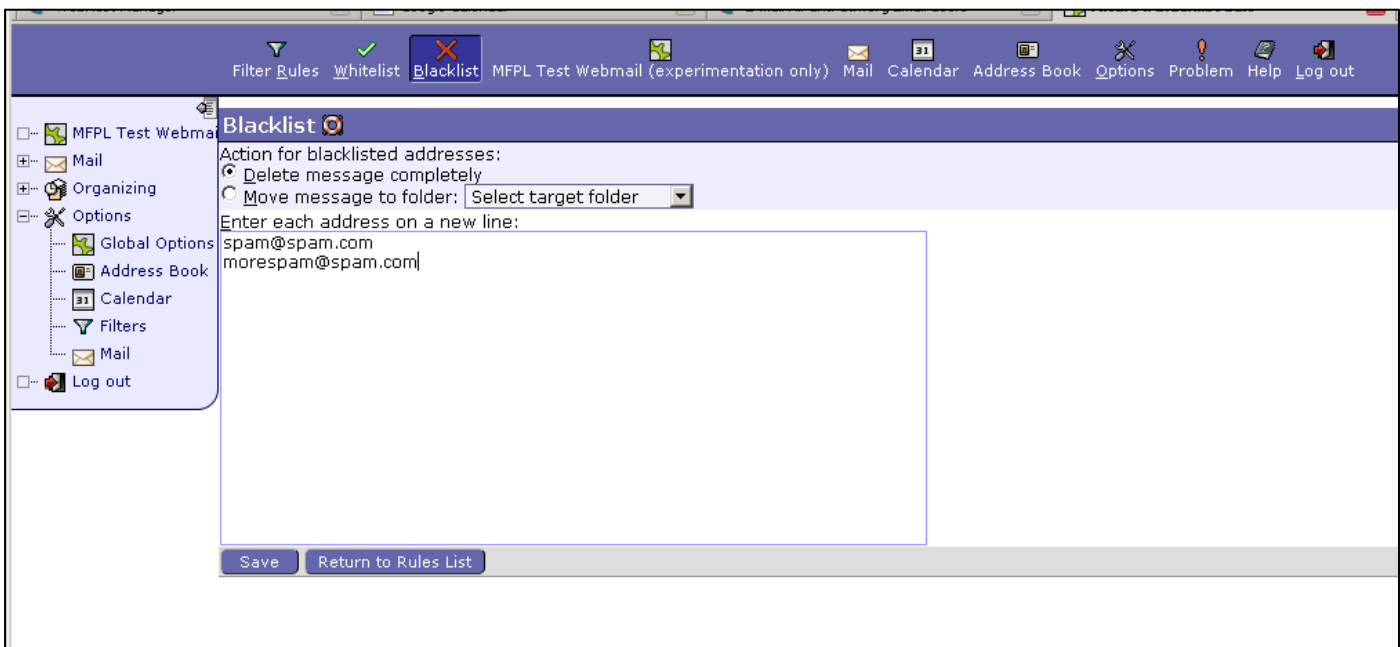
Filter Rules Whitelist Blacklist MFPL Test Webmail (experimentation only) Mail Calendar Address Book Options Problem Help Log out

MFPL Test Webmai
Mail
Organizing
Options
Global Options
Address Book
31 Calendar
Filters
Mail
Log out

Blacklist

Action for blacklisted addresses:
Delete message completely
Move message to folder: Select target folder

Enter each address on a new line:
spam@spam.com
morespam@spam.com

Save Return to Rules List